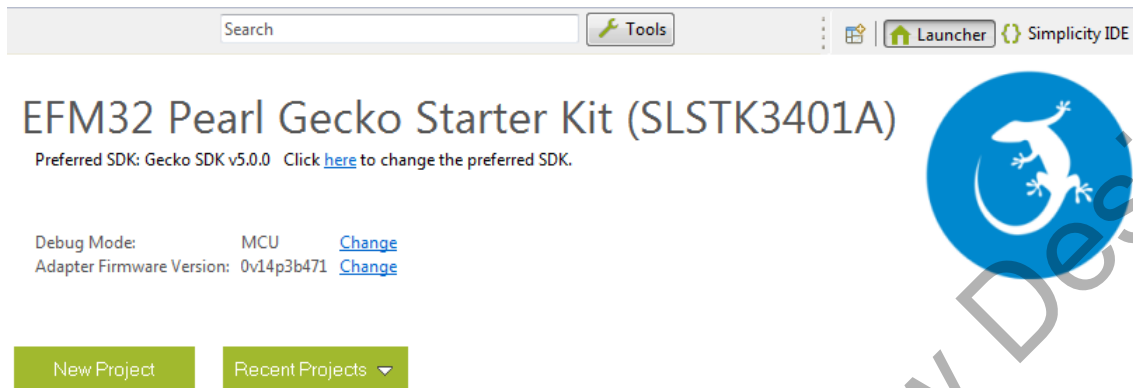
Search

Tools

Launcher

Simplicity IDE

EFM32 Pearl Gecko Starter Kit (SLSTK3401A)

Preferred SDK: Gecko SDK v5.0.0 Click here to change the preferred SDK.

Debug Mode: MCU Change
Adapter Firmware Version: 0v14p3b471 Change

New Project

Recent Projects

Des